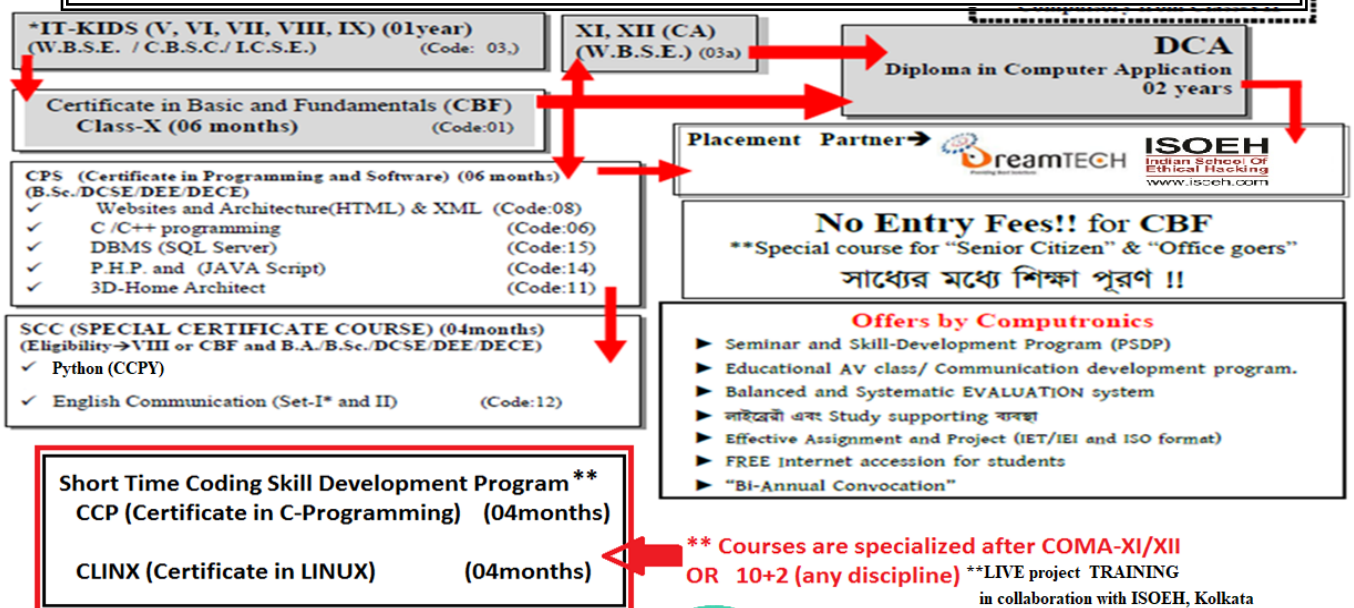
*IT-KIDS (V, VI, VII, VIII, IX) (01year)
(W.B.S.E. / C.B.S.C./ I.C.S.E.) (Code: 03,)

XI, XII (CA)
(W.B.S.E.) (03a)

DCA
Diploma in Computer Application
02 years

Certificate in Basic and Fundamentals (CBF)
Class-X (06 months) (Code:01)

Placement Partner→ DreamTECH ISOEH Indian School Of Ethical Hacking www.isoeh.com

CPS (Certificate in Programming and Software) (06 months)
(B.Sc./DCSE/DEE/DECE)
✓ Websites and Architecture(HTML) & XML (Code:08)
✓ C /C++ programming (Code:06)
✓ DBMS (SQL Server) (Code:15)
✓ P.H.P. and (JAVA Script) (Code:14)
✓ 3D-Home Architect (Code:11)

No Entry Fees!! for CBF
**Special course for "Senior Citizen" & "Office goers"
সাধ্যের মধ্যে শিক্ষা পূরণ !!

SCC (SPECIAL CERTIFICATE COURSE) (04months)
(Eligibility→VIII or CBF and B.A./B.Sc./DCSE/DEE/DECE)
✓ Python (CCPY)
✓ English Communication (Set-I* and II) (Code:12)

Offers by Computronics
► Seminar and Skill-Development Program (PSDP)
► Educational AV class/ Communication development program.
► Balanced and Systematic EVALUATION system
► লাইব্রেরী এবং Study supporting ব্যবস্থা
► Effective Assignment and Project (IET/IEI and ISO format)
► FREE Internet accession for students
► "Bi-Annual Convocation"

Short Time Coding Skill Development Program**
CCP (Certificate in C-Programming) (04months)

CLINX (Certificate in LINUX) (04months)

** Courses are specialized after COMA-XI/XII
OR 10+2 (any discipline) **LIVE project TRAINING
in collaboration with ISOEH, Kolkata